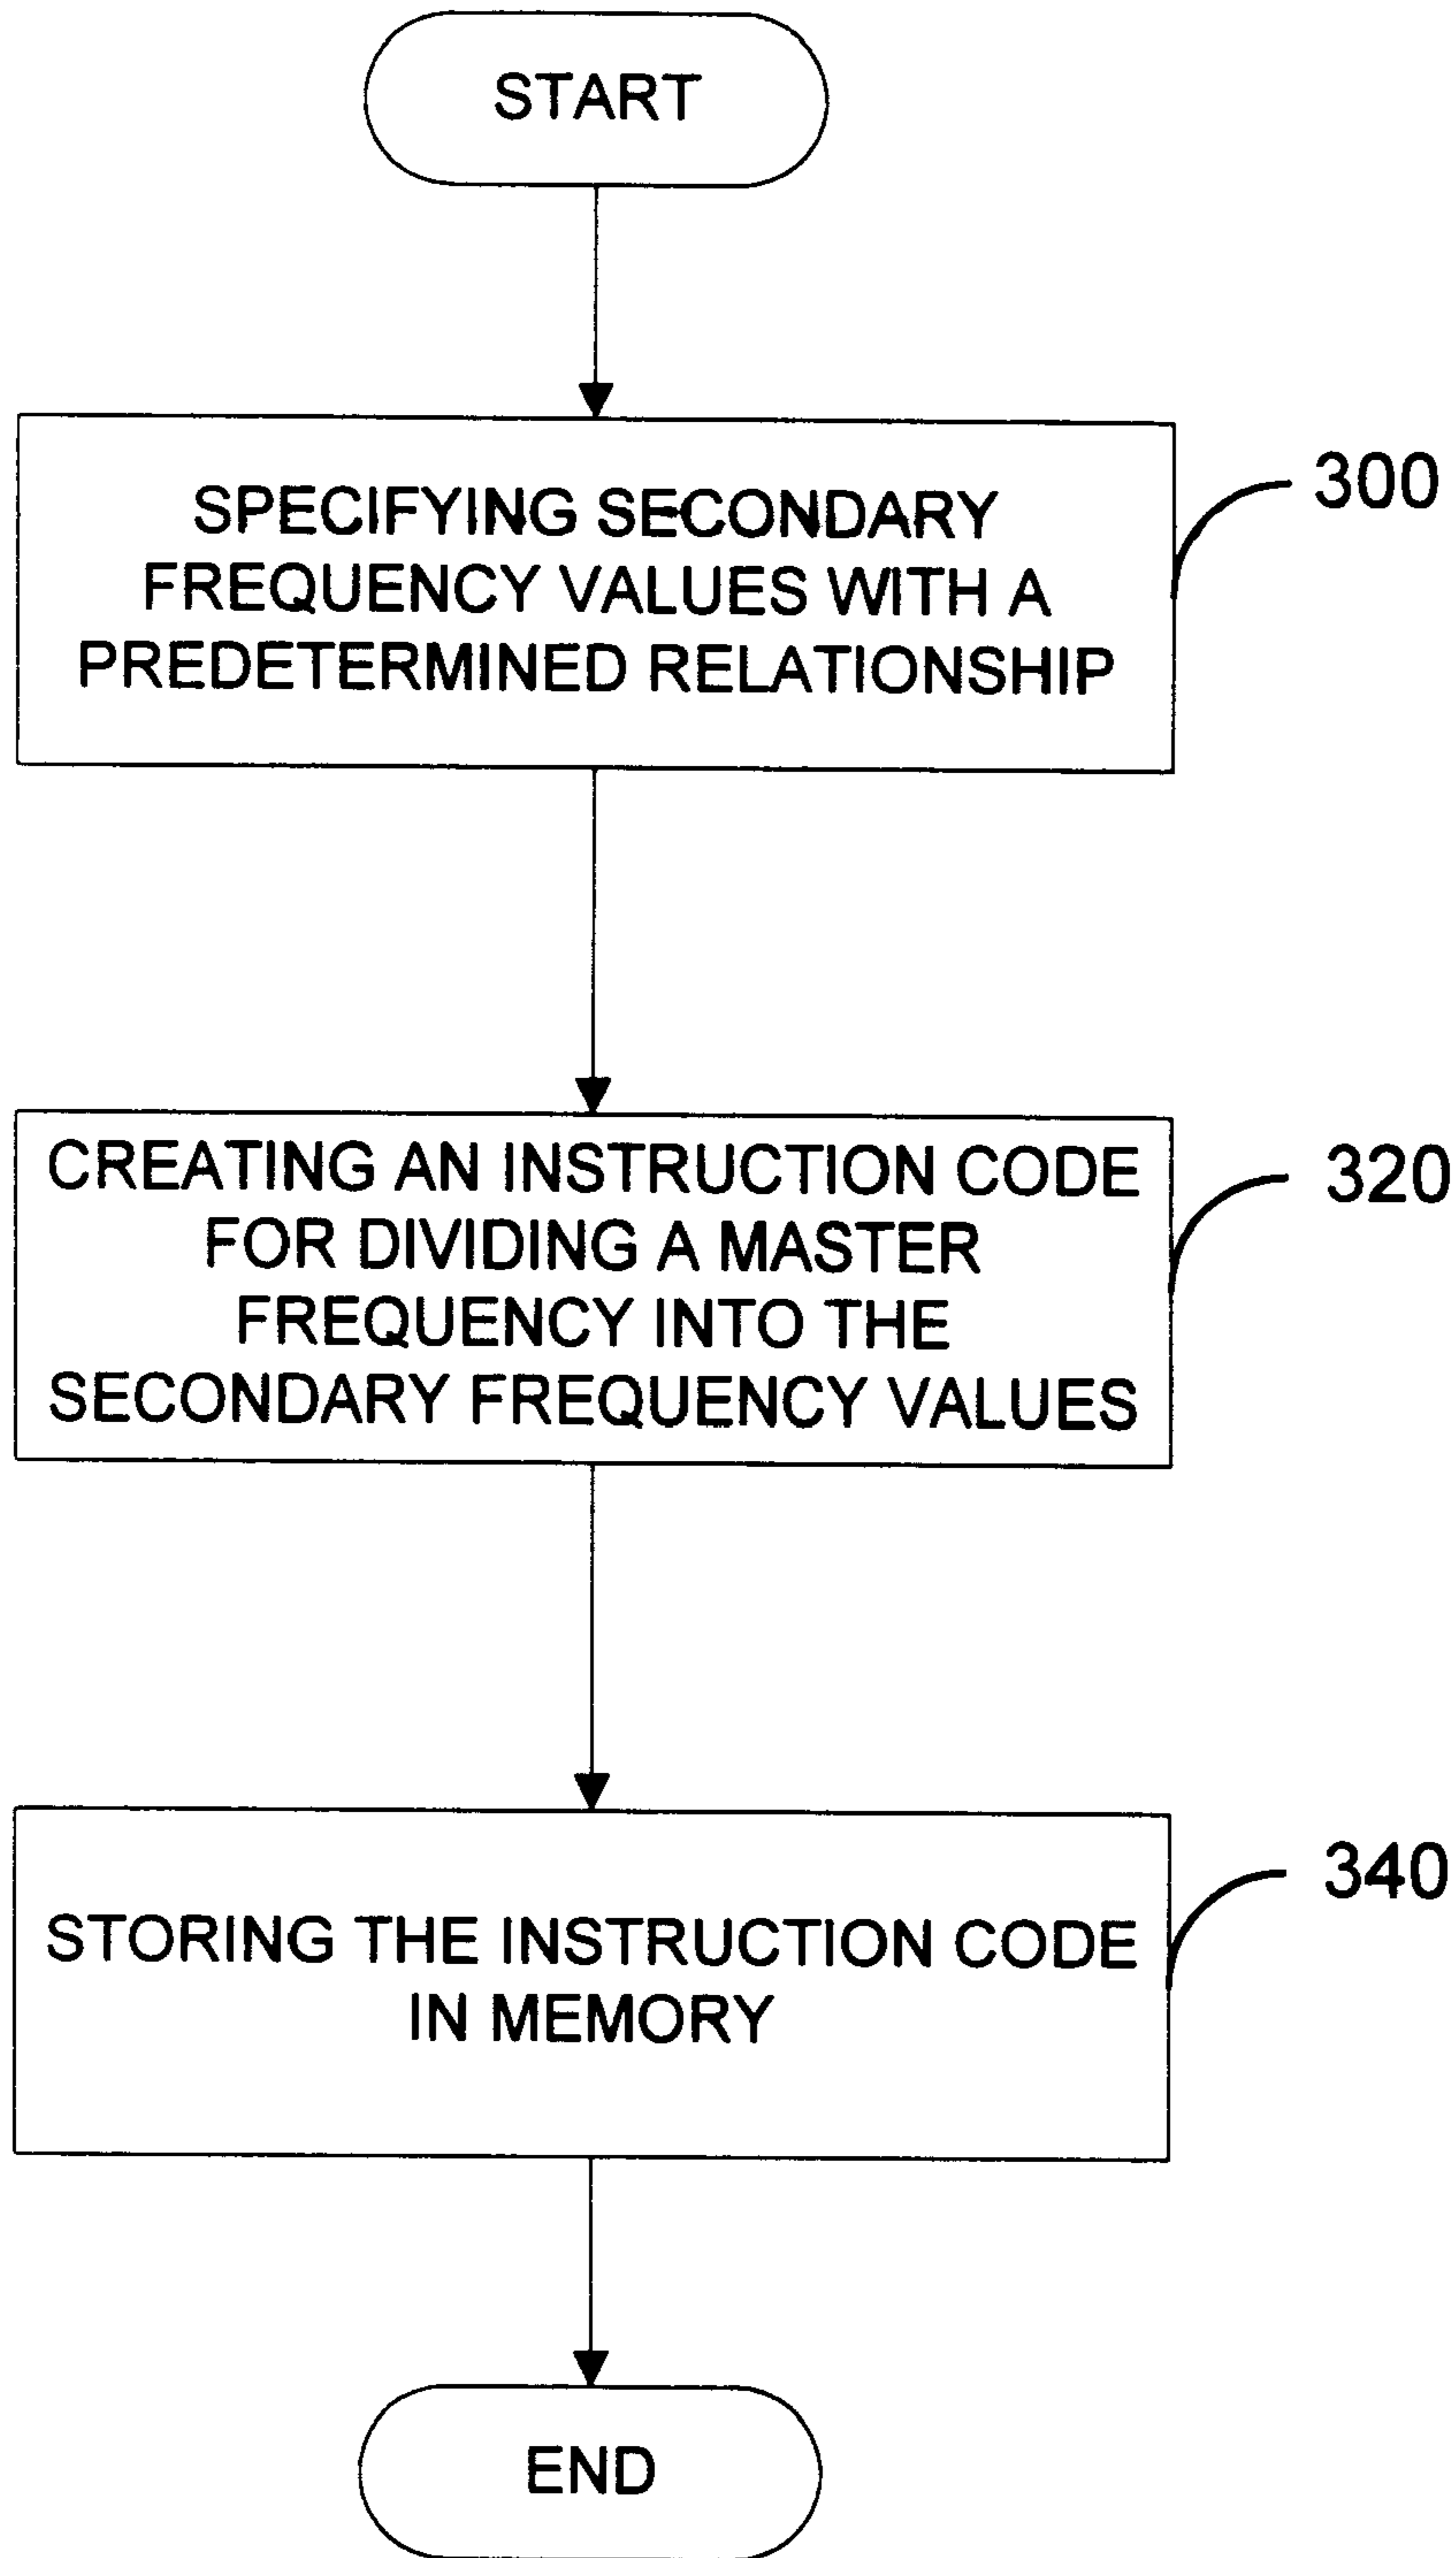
START

SPECIFYING SECONDARY FREQUENCY VALUES WITH A PREDETERMINED RELATIONSHIP

300

CREATING AN INSTRUCTION CODE FOR DIVIDING A MASTER FREQUENCY INTO THE SECONDARY FREQUENCY VALUES

320

STORING THE INSTRUCTION CODE IN MEMORY

340

END